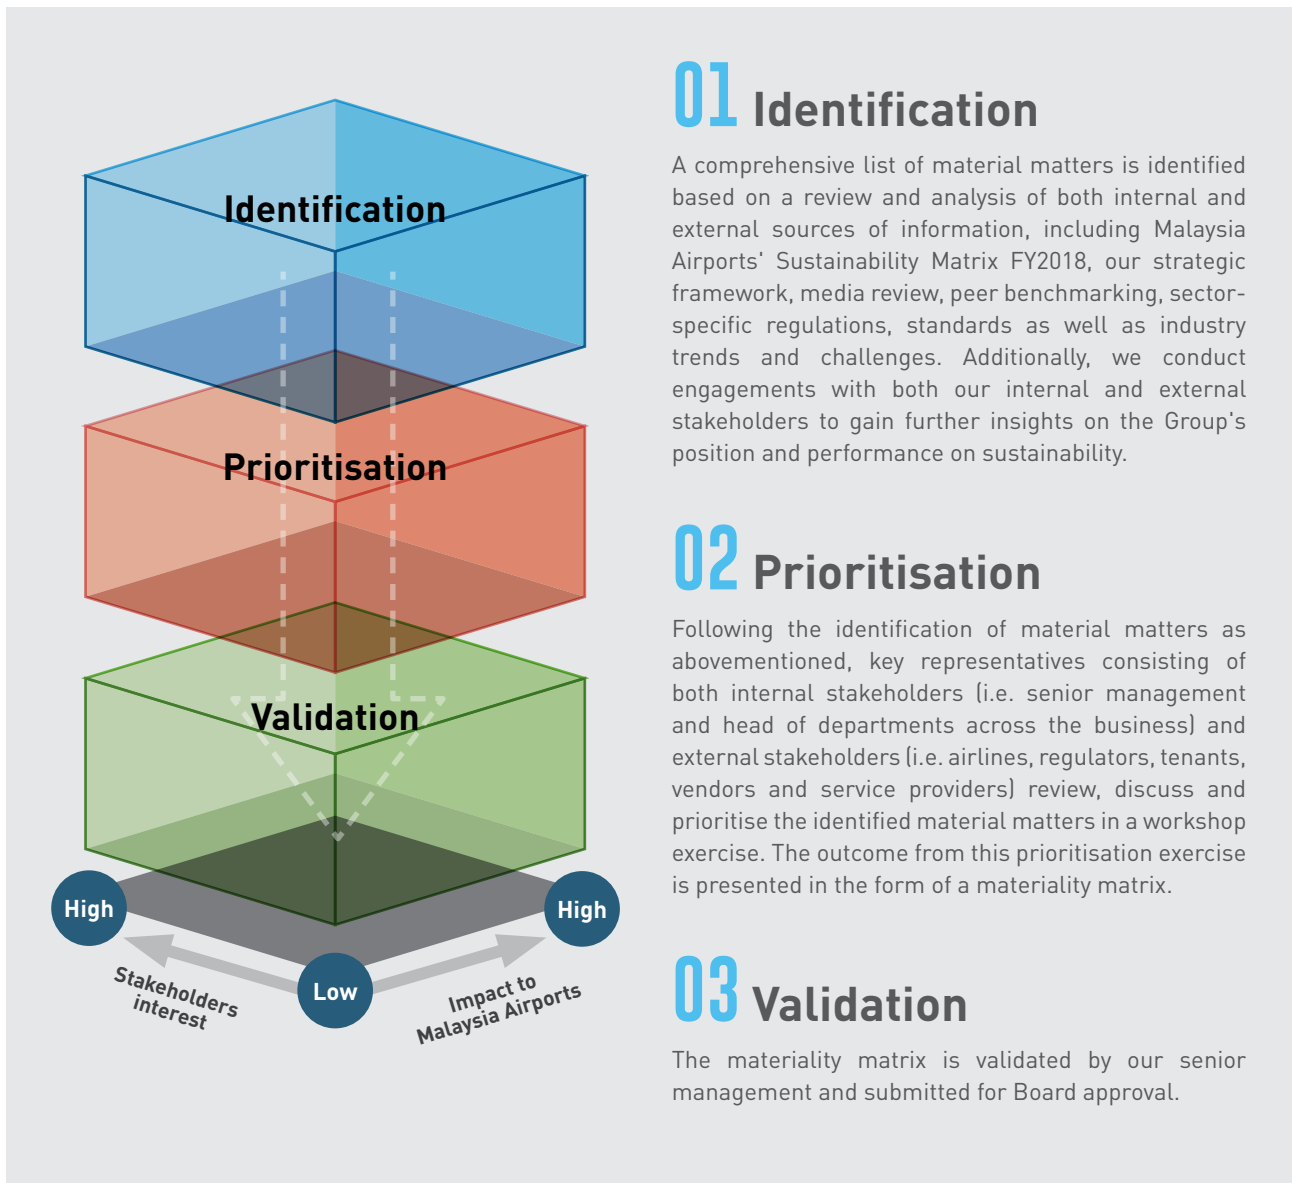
Identification

Prioritisation

Validation

High

High

Low

Stakeholders interest

Impact to Malaysia Airports

01 Identification

A comprehensive list of material matters is identified based on a review and analysis of both internal and external sources of information, including Malaysia Airports' Sustainability Matrix FY2018, our strategic framework, media review, peer benchmarking, sector-specific regulations, standards as well as industry trends and challenges. Additionally, we conduct engagements with both our internal and external stakeholders to gain further insights on the Group's position and performance on sustainability.

02 Prioritisation

Following the identification of material matters as abovementioned, key representatives consisting of both internal stakeholders (i.e. senior management and head of departments across the business) and external stakeholders (i.e. airlines, regulators, tenants, vendors and service providers) review, discuss and prioritise the identified material matters in a workshop exercise. The outcome from this prioritisation exercise is presented in the form of a materiality matrix.

03 Validation

The materiality matrix is validated by our senior management and submitted for Board approval.